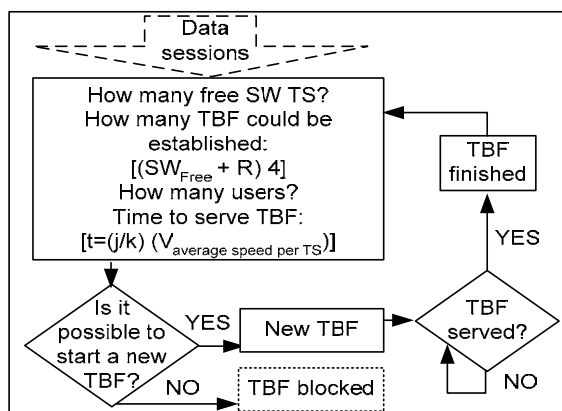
Data sessions

How many free SW TS?
How many TBF could be established:
$[(SW_{Free} + R) 4]$
How many users?
Time to serve TBF:
$[t=(j/k) (V_{average\ speed\ per\ TS})]$

TBF finished

YES

Is it possible to start a new TBF?

YES

New TBF

TBF served?

NO

TBF blocked

NO